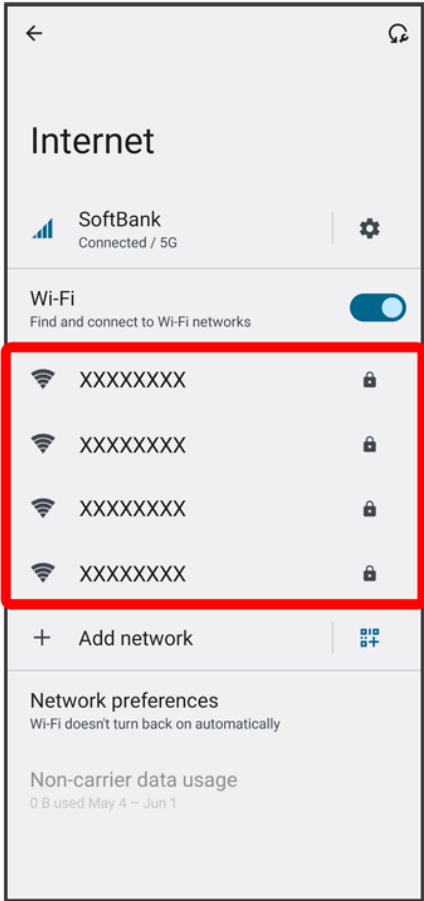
Internet

SoftBank
Connected / 5G

Wi-Fi
Find and connect to Wi-Fi networks

XXXXXXXX

XXXXXXXX

XXXXXXXX

XXXXXXXX

+ Add network

Network preferences
Wi-Fi doesn't turn back on automatically

Non-carrier data usage
0 B used May 4 – Jun 1